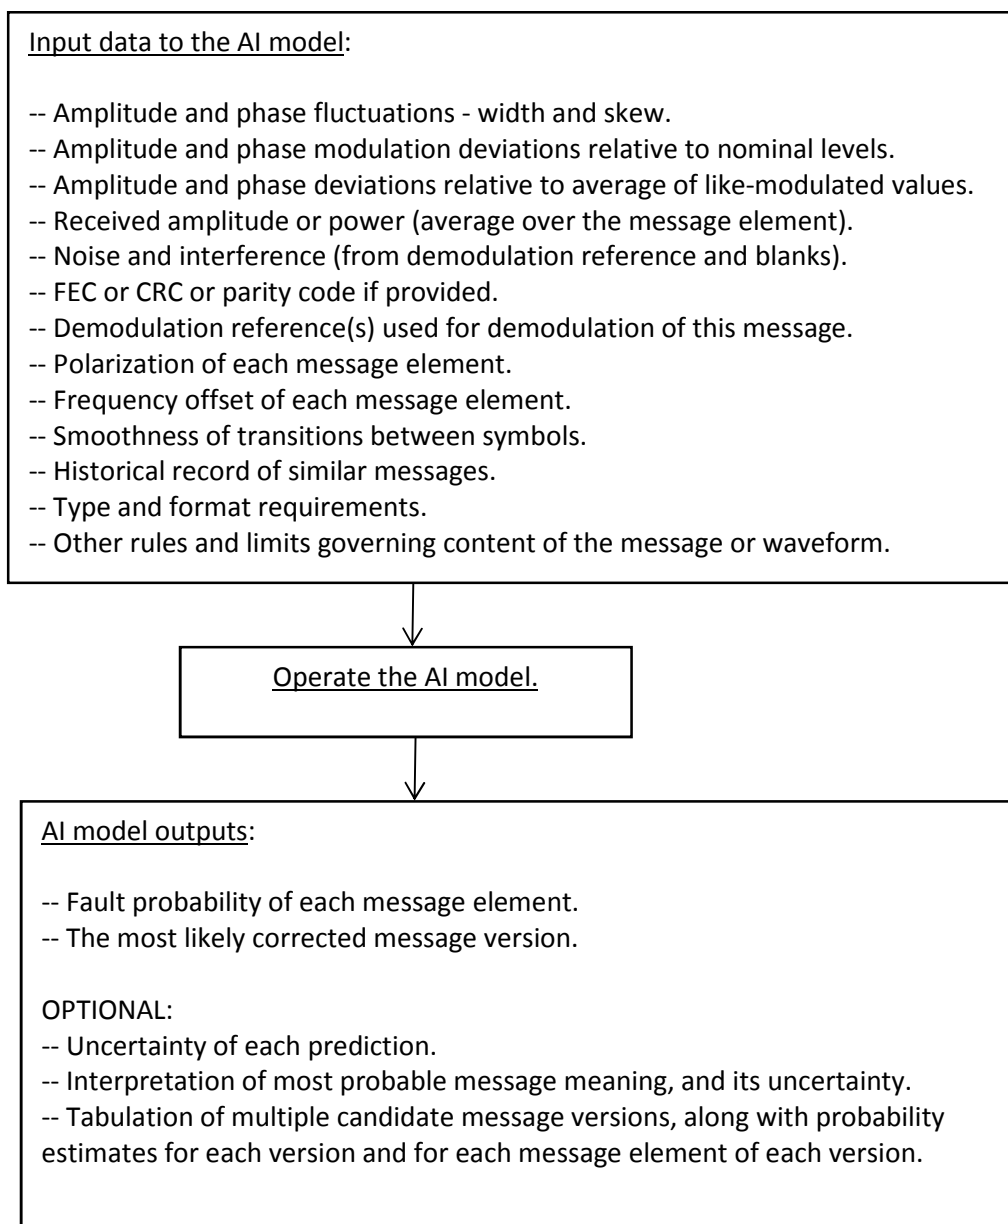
Input data to the AI model:

-- Amplitude and phase fluctuations - width and skew.
-- Amplitude and phase modulation deviations relative to nominal levels.
-- Amplitude and phase deviations relative to average of like-modulated values.
-- Received amplitude or power (average over the message element).
-- Noise and interference (from demodulation reference and blanks).
-- FEC or CRC or parity code if provided.
-- Demodulation reference(s) used for demodulation of this message.
-- Polarization of each message element.
-- Frequency offset of each message element.
-- Smoothness of transitions between symbols.
-- Historical record of similar messages.
-- Type and format requirements.
-- Other rules and limits governing content of the message or waveform.

Operate the AI model.

AI model outputs:

-- Fault probability of each message element.
-- The most likely corrected message version.

OPTIONAL:
-- Uncertainty of each prediction.
-- Interpretation of most probable message meaning, and its uncertainty.
-- Tabulation of multiple candidate message versions, along with probability estimates for each version and for each message element of each version.